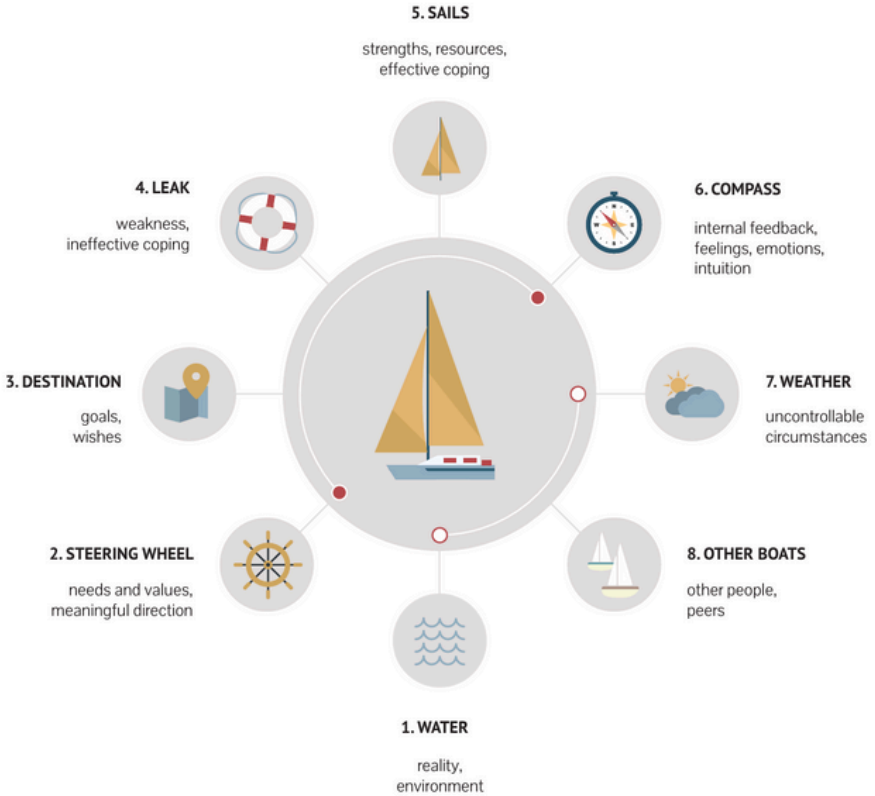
5. SAILS

strengths, resources, effective coping

4. LEAK

weakness, ineffective coping

6. COMPASS

internal feedback, feelings, emotions, intuition

3. DESTINATION

goals, wishes

7. WEATHER

uncontrollable circumstances

2. STEERING WHEEL

needs and values, meaningful direction

8. OTHER BOATS

other people, peers

1. WATER

reality, environment